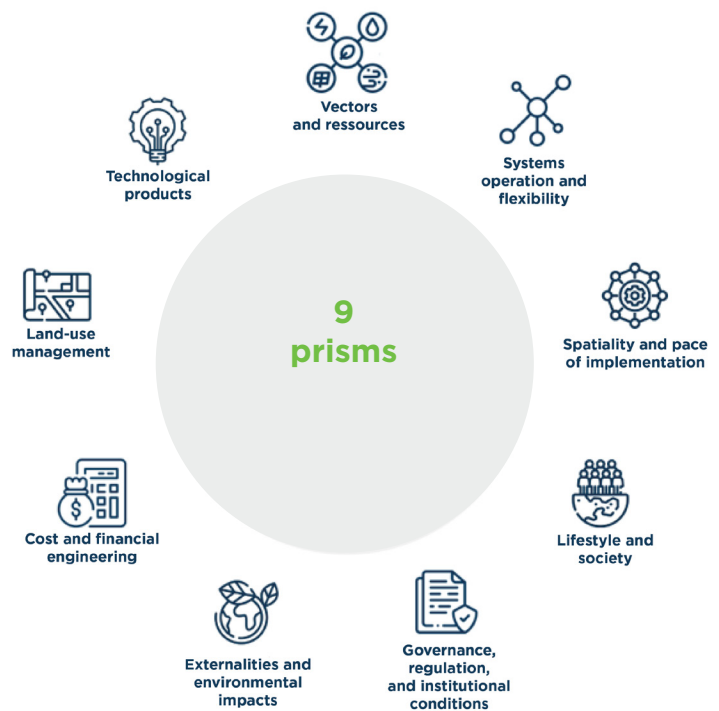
Vectors and ressources

Systems operation and flexibility

Spatiality and pace of implementation

Lifestyle and society

Governance, regulation, and institutional conditions

Externalities and environmental impacts

Cost and financial engineering

Land-use management

Technological products

9 prisms